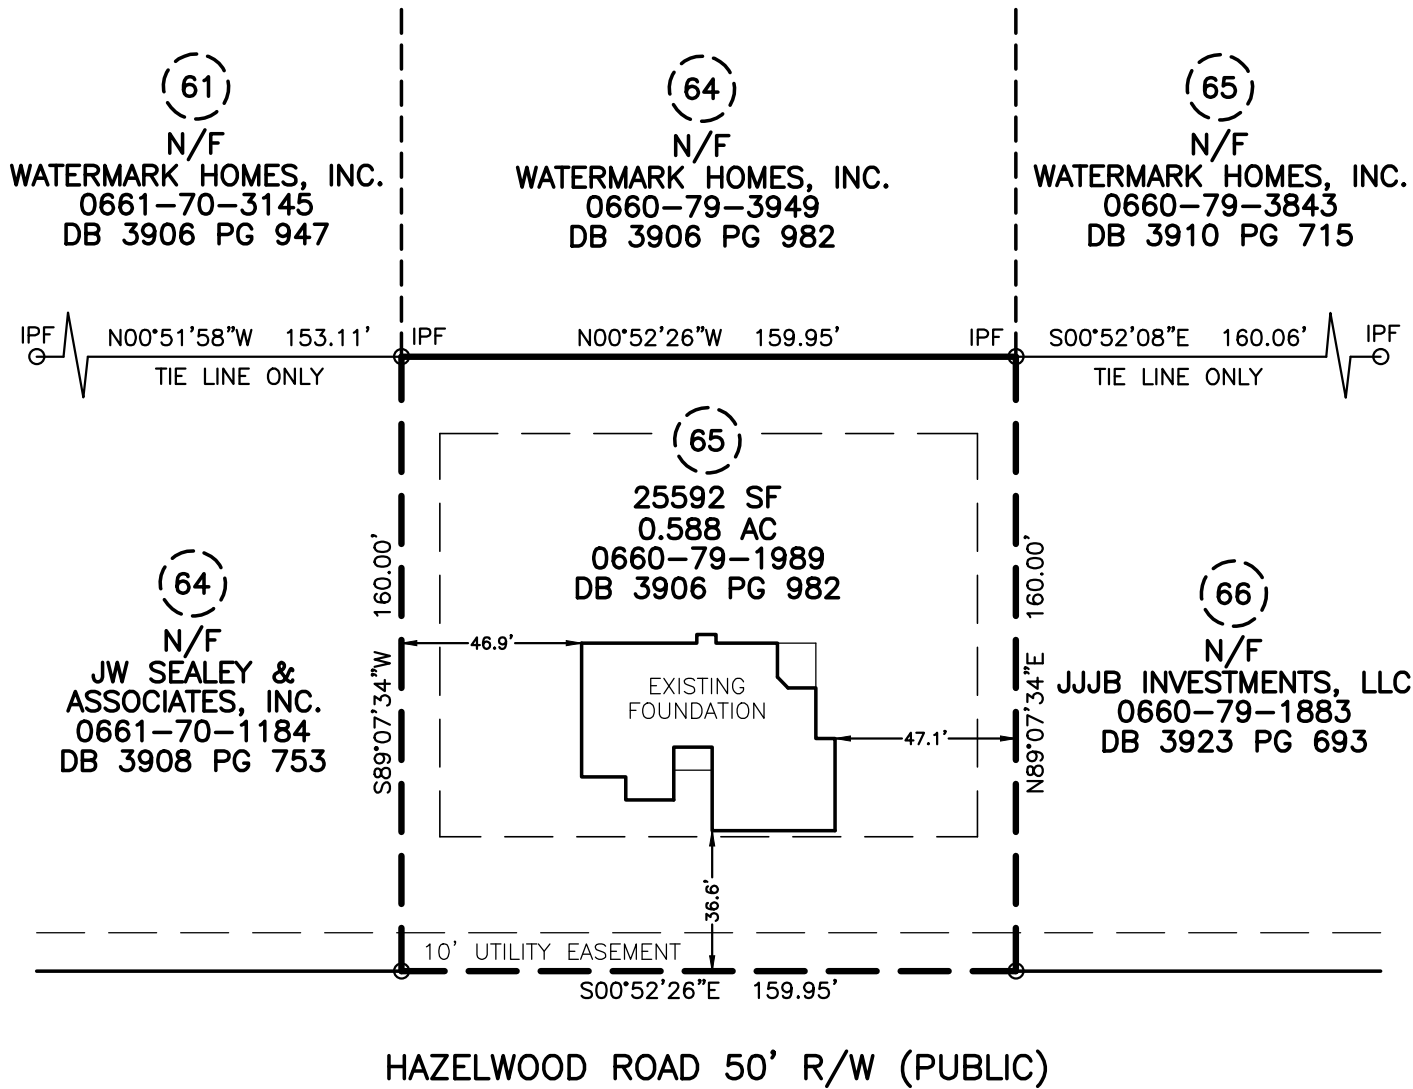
61
N/F
WATERMARK HOMES, INC.
0661–70–3145
DB 3906 PG 947

64
N/F
WATERMARK HOMES, INC.
0660–79–3949
DB 3906 PG 982

65
N/F
WATERMARK HOMES, INC.
0660–79–3843
DB 3910 PG 715

IPF N00°51'58"W 153.11' TIE LINE ONLY

IPF N00°52'26"W 159.95' IPF

S00°52'08"E 160.06' IPF TIE LINE ONLY

65
25592 SF
0.588 AC
0660–79–1989
DB 3906 PG 982

160.00'
S89°07'34"W

160.00'
N89°07'34"E

64
N/F
JW SEALEY &
ASSOCIATES, INC.
0661–70–1184
DB 3908 PG 753

46.9'

EXISTING
FOUNDATION

47.1'

66
N/F
JJJB INVESTMENTS, LLC
0660–79–1883
DB 3923 PG 693

36.6'

10' UTILITY EASEMENT

S00°52'26"E 159.95'

HAZELWOOD ROAD 50' R/W (PUBLIC)